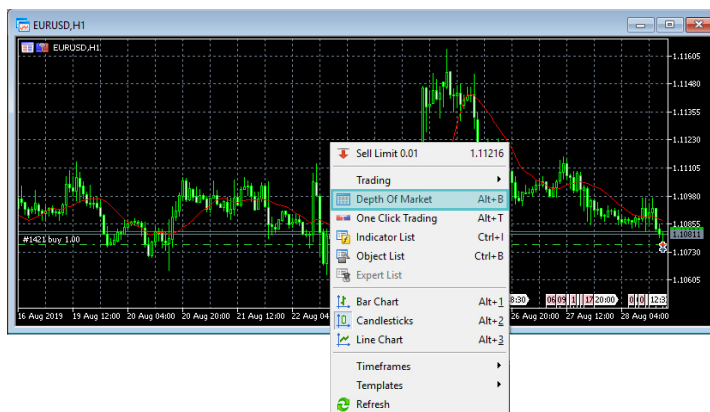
EURUSD,H1

EURUSD,H1

1.11605
1.11480
1.11355
1.11230
1.10980
1.10855
1.10811
1.10730
1.10605

#1421 buy 1.00

16 Aug 2019 19 Aug 12:00 20 Aug 04:00 20 Aug 20:00 21 Aug 12:00 22 Aug 04:00 20:00 27 Aug 12:00 28 Aug 04:00

8:30 06 09 1 17 20:00 0 0 12:3

| | |
|---|---|
| Sell Limit 0.01 | 1.11216 |
| Trading | |
| Depth Of Market | Alt+B |
| One Click Trading | Alt+T |
| Indicator List | Ctrl+I |
| Object List | Ctrl+B |
| Expert List | |
| Bar Chart | Alt+1 |
| Candlesticks | Alt+2 |
| Line Chart | Alt+3 |
| Timeframes | |
| Templates | |
| Refresh | |